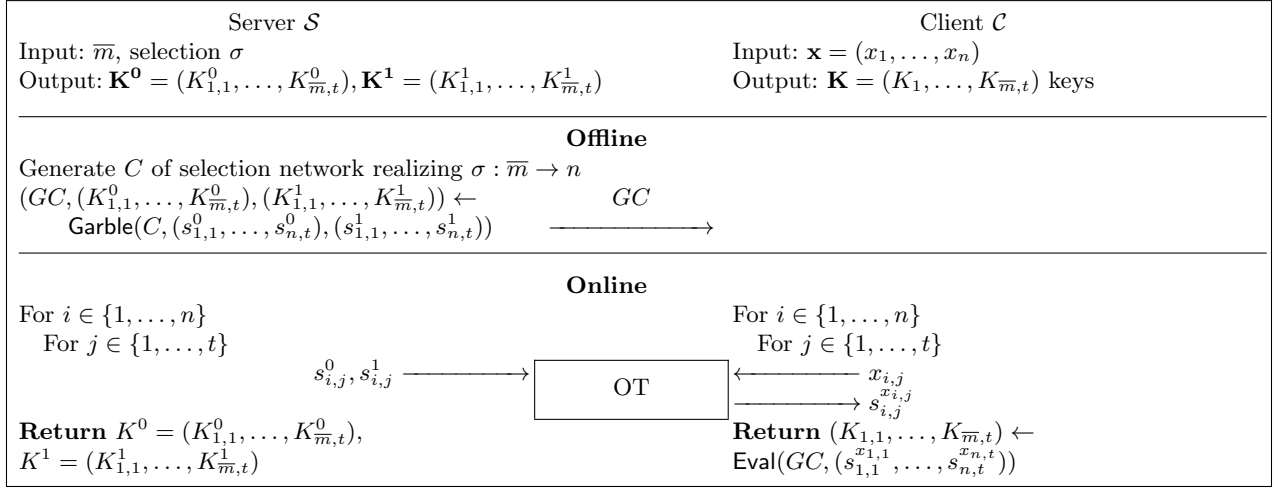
Server $\mathcal{S}$

Input: $\overline{m}$, selection $\sigma$

Output: $\mathbf{K^0} = (K^0_{1,1}, \ldots, K^0_{\overline{m},t}), \mathbf{K^1} = (K^1_{1,1}, \ldots, K^1_{\overline{m},t})$

Client $\mathcal{C}$

Input: $\mathbf{x} = (x_1, \ldots, x_n)$

Output: $\mathbf{K} = (K_1, \ldots, K_{\overline{m},t})$ keys

**Offline**

Generate $C$ of selection network realizing $\sigma : \overline{m} \rightarrow n$

$(GC, (K^0_{1,1}, \ldots, K^0_{\overline{m},t}), (K^1_{1,1}, \ldots, K^1_{\overline{m},t})) \leftarrow$ $\mathsf{Garble}(C, (s^0_{1,1}, \ldots, s^0_{n,t}), (s^1_{1,1}, \ldots, s^1_{n,t}))$

$GC$

**Online**

For $i \in \{1, \ldots, n\}$

For $j \in \{1, \ldots, t\}$

$s^0_{i,j}, s^1_{i,j}$

OT

For $i \in \{1, \ldots, n\}$

For $j \in \{1, \ldots, t\}$

$x_{i,j}$

$s^{x_{i,j}}_{i,j}$

**Return** $K^0 = (K^0_{1,1}, \ldots, K^0_{\overline{m},t})$, $K^1 = (K^1_{1,1}, \ldots, K^1_{\overline{m},t})$

**Return** $(K_{1,1}, \ldots, K_{\overline{m},t}) \leftarrow$ $\mathsf{Eval}(GC, (s^{x_{1,1}}_{1,1}, \ldots, s^{x_{n,t}}_{n,t}))$